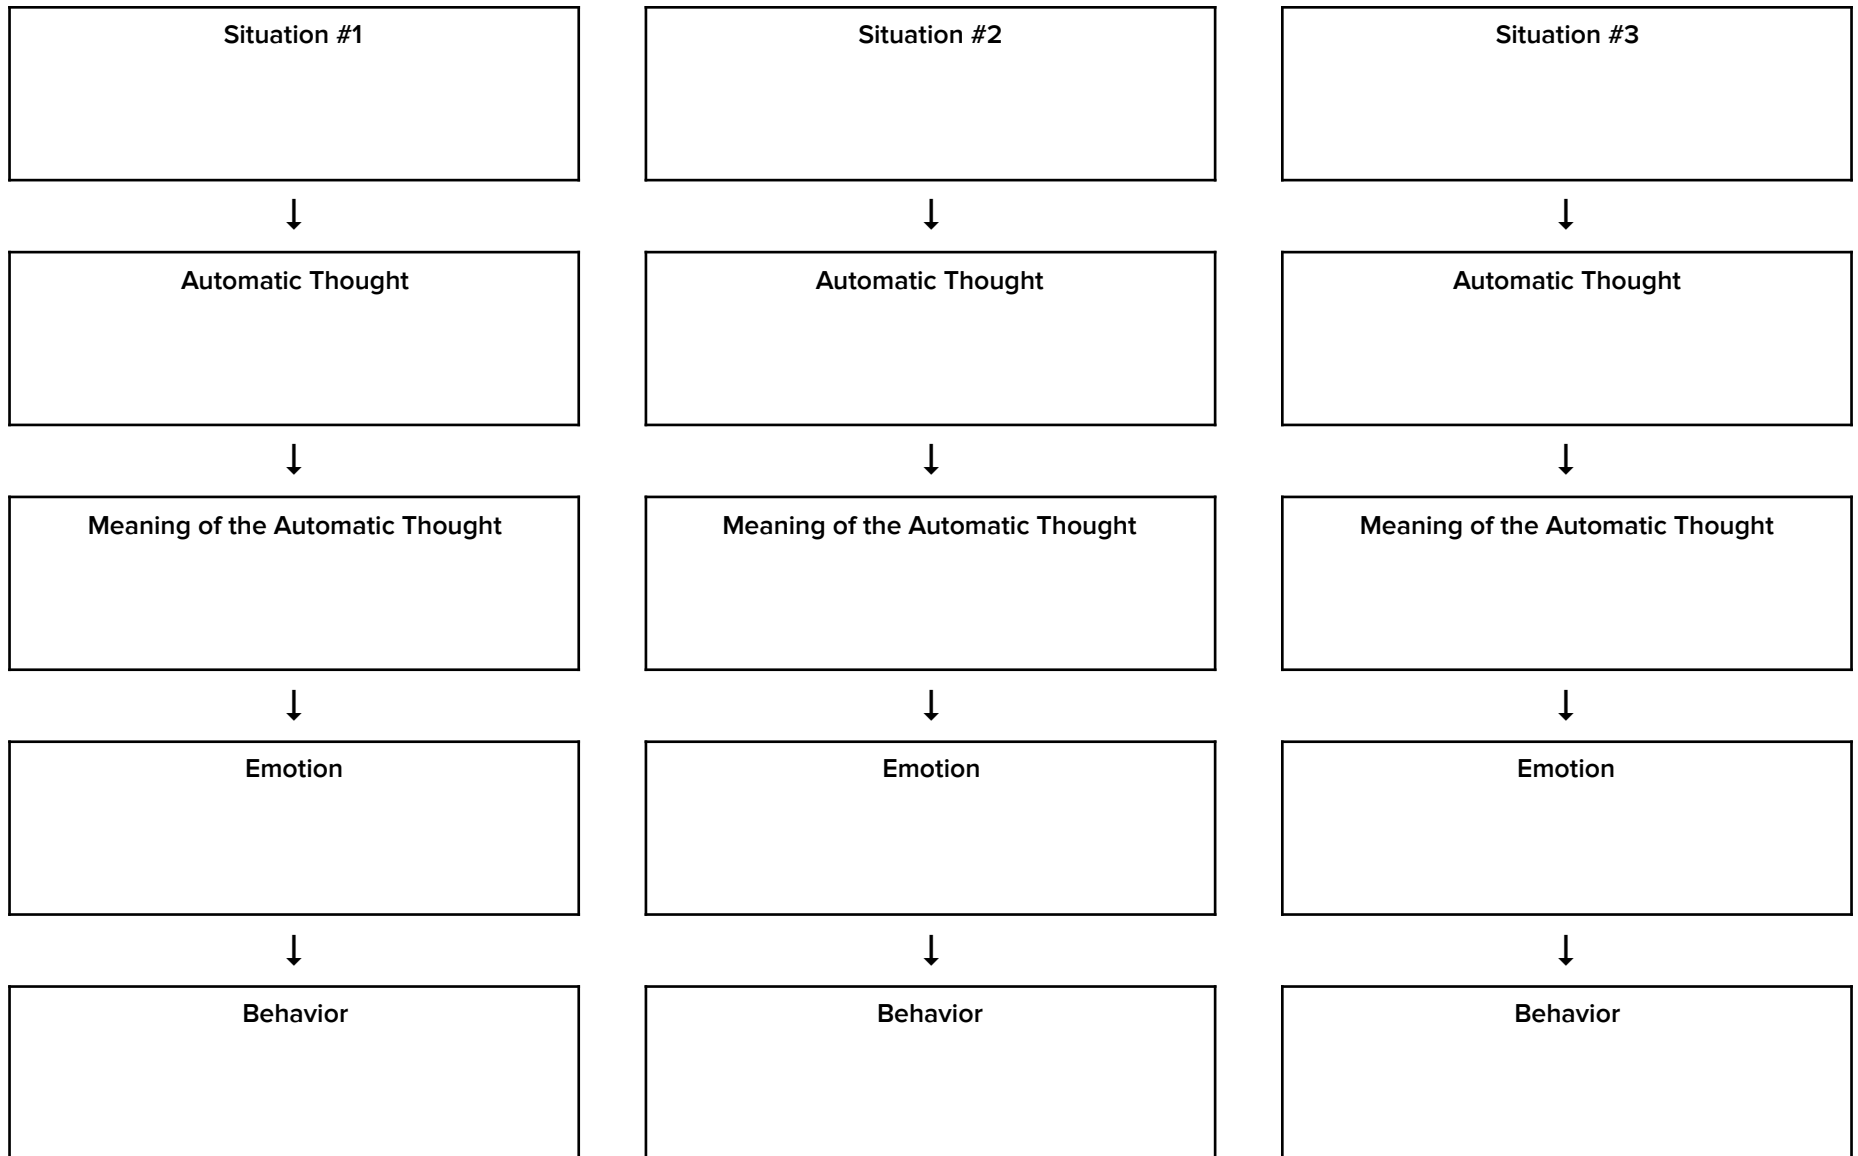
Situation #1

Automatic Thought

Meaning of the Automatic Thought

Emotion

Behavior

Situation #2

Automatic Thought

Meaning of the Automatic Thought

Emotion

Behavior

Situation #3

Automatic Thought

Meaning of the Automatic Thought

Emotion

Behavior